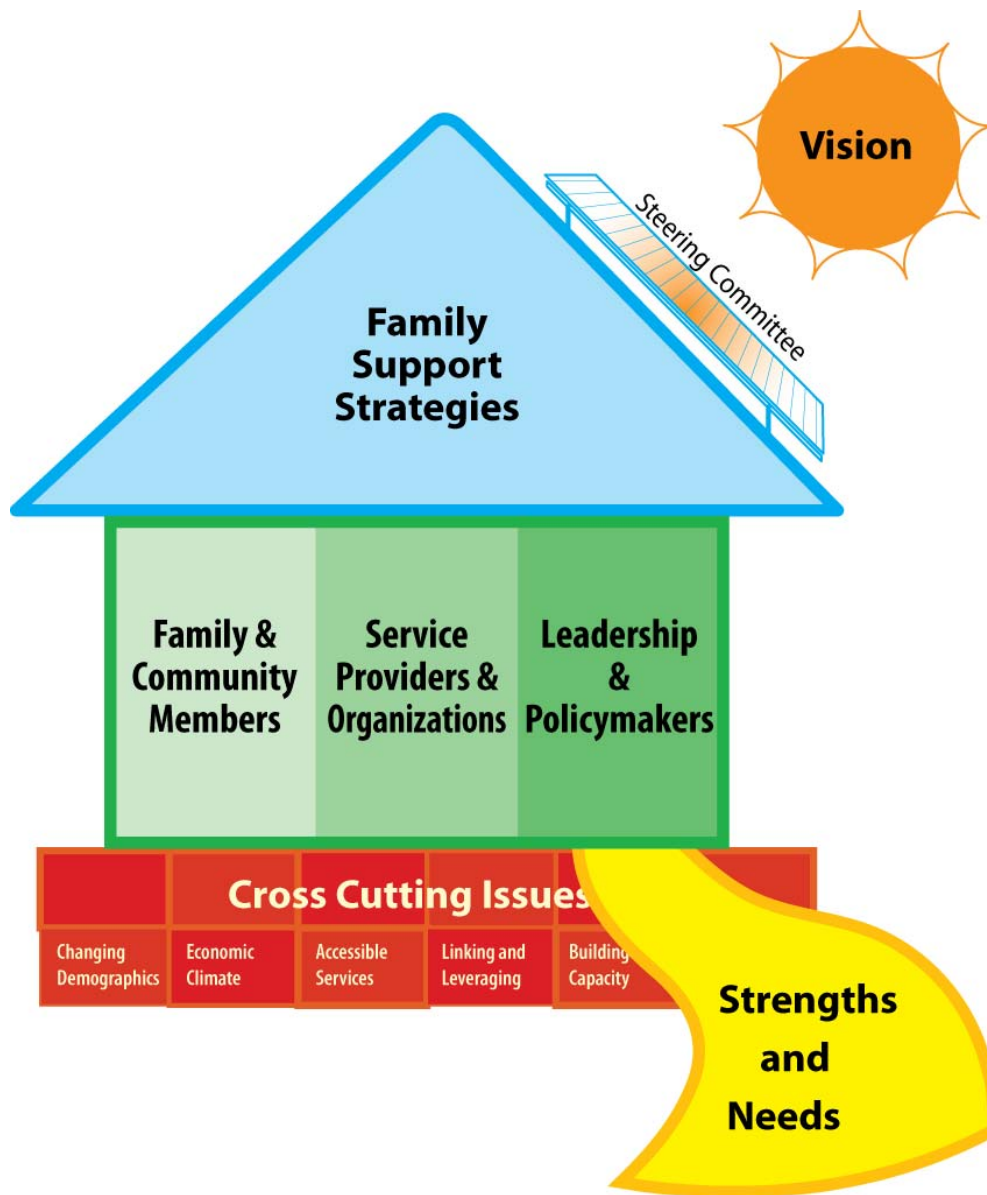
Vision

Steering Committee

Family Support Strategies

Family & Community Members

Service Providers & Organizations

Leadership & Policymakers

Cross Cutting Issues

Changing Demographics

Economic Climate

Accessible Services

Linking and Leveraging

Building Capacity

Strengths and Needs